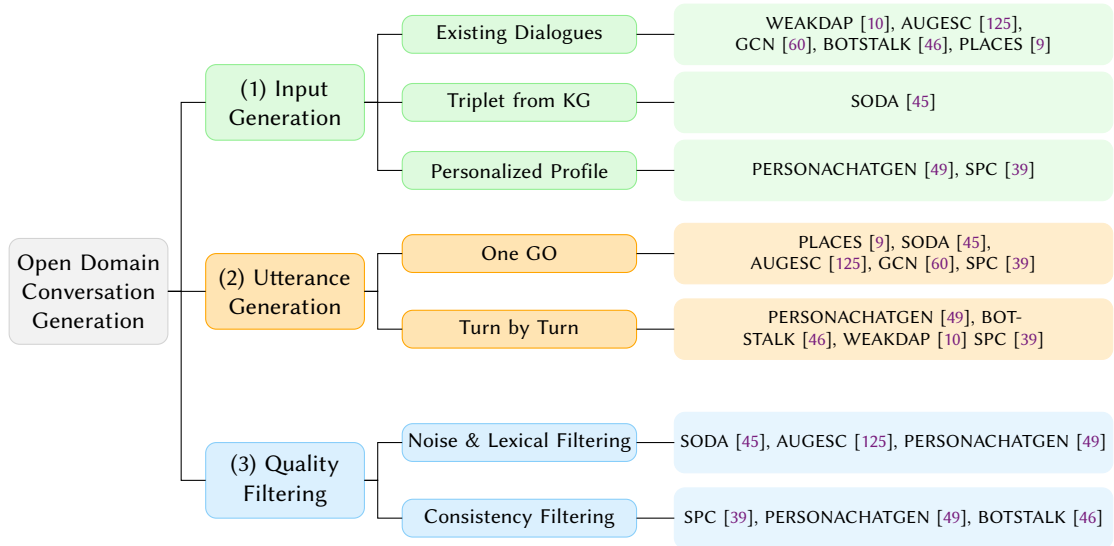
Open Domain Conversation Generation

(1) Input Generation

Existing Dialogues

WEAKDAP [10], AUGESC [125], GCN [60], BOTSTALK [46], PLACES [9]

Triplet from KG

SODA [45]

Personalized Profile

PERSONACHATGEN [49], SPC [39]

(2) Utterance Generation

One GO

PLACES [9], SODA [45], AUGESC [125], GCN [60], SPC [39]

Turn by Turn

PERSONACHATGEN [49], BOTSTALK [46], WEAKDAP [10] SPC [39]

(3) Quality Filtering

Noise & Lexical Filtering

SODA [45], AUGESC [125], PERSONACHATGEN [49]

Consistency Filtering

SPC [39], PERSONACHATGEN [49], BOTSTALK [46]